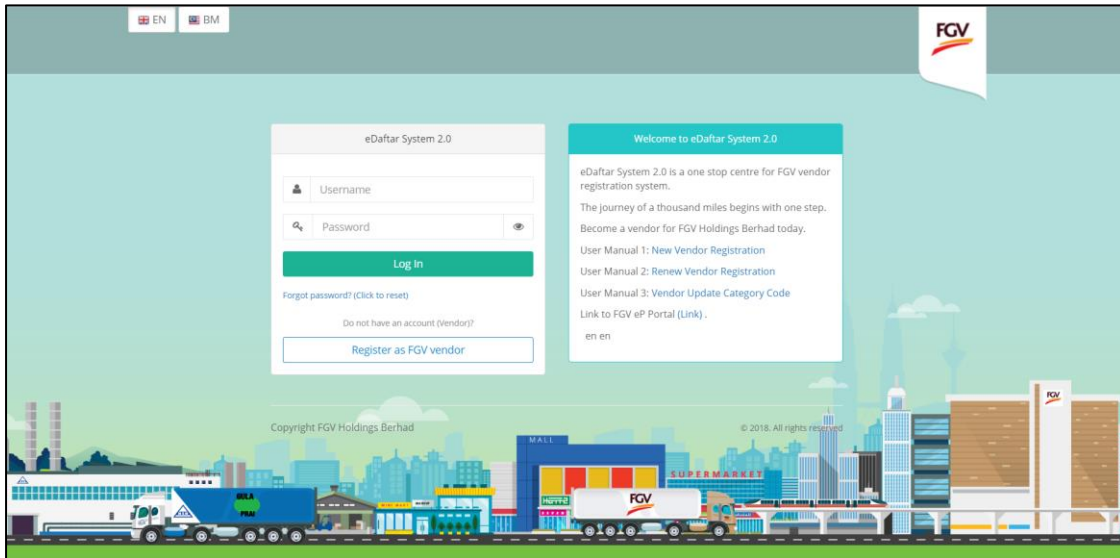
EN BM

FGV

eDaftar System 2.0

Username

Password

Log In

Forgot password? (Click to reset)

Do not have an account (Vendor)?

Register as FGV vendor

Welcome to eDaftar System 2.0

eDaftar System 2.0 is a one stop centre for FGV vendor registration system.

The journey of a thousand miles begins with one step.

Become a vendor for FGV Holdings Berhad today.

User Manual 1: New Vendor Registration

User Manual 2: Renew Vendor Registration

User Manual 3: Vendor Update Category Code

Link to FGV eP Portal (Link) .

en en

Copyright FGV Holdings Berhad

© 2018. All rights reserved

MALL

SUPERMARKET

FGV

FGV

FGV